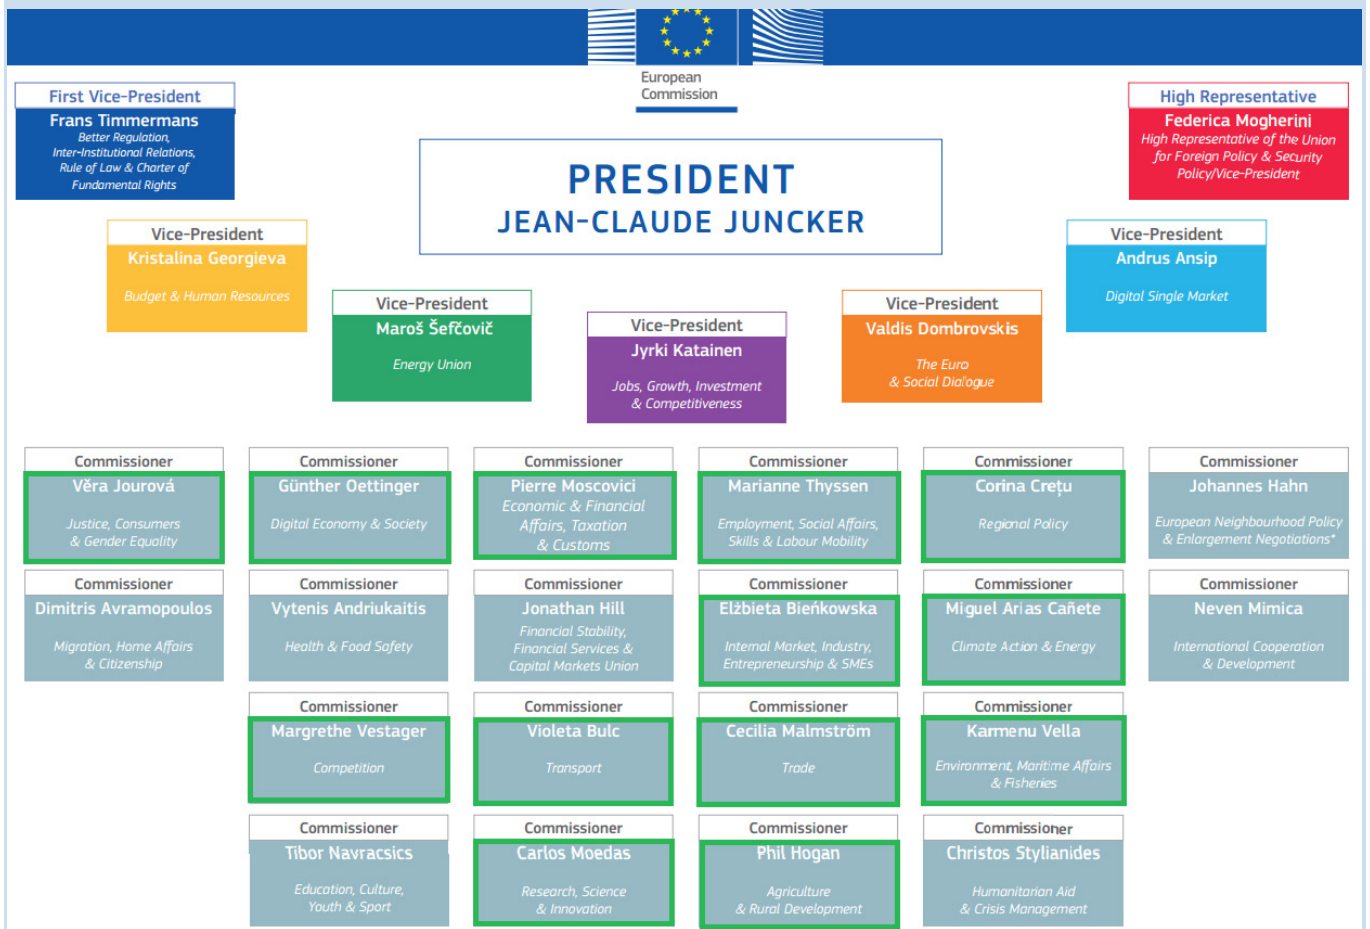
European Commission

First Vice-President
Frans Timmermans
Better Regulation, Inter-Institutional Relations, Rule of Law & Charter of Fundamental Rights

PRESIDENT
JEAN-CLAUDE JUNCKER

High Representative
Federica Mogherini
High Representative of the Union for Foreign Policy & Security Policy/Vice-President

Vice-President
Kristalina Georgieva
Budget & Human Resources

Vice-President
Andrus Ansip
Digital Single Market

Vice-President
Maroš Šefčovič
Energy Union

Vice-President
Jyrki Katainen
Jobs, Growth, Investment & Competitiveness

Vice-President
Valdis Dombrovskis
The Euro & Social Dialogue

Commissioner
Věra Jourová
Justice, Consumers & Gender Equality

Commissioner
Günther Oettinger
Digital Economy & Society

Commissioner
Pierre Moscovici
Economic & Financial Affairs, Taxation & Customs

Commissioner
Marianne Thyssen
Employment, Social Affairs, Skills & Labour Mobility

Commissioner
Corina Crețu
Regional Policy

Commissioner
Johannes Hahn
European Neighbourhood Policy & Enlargement Negotiations*

Commissioner
Dimitris Avramopoulos
Migration, Home Affairs & Citizenship

Commissioner
Vytenis Andriukaitis
Health & Food Safety

Commissioner
Jonathan Hill
Financial Stability, Financial Services & Capital Markets Union

Commissioner
Elżbieta Bieńkowska
Internal Market, Industry, Entrepreneurship & SMEs

Commissioner
Miguel Arias Cañete
Climate Action & Energy

Commissioner
Neven Mimica
International Cooperation & Development

Commissioner
Margrethe Vestager
Competition

Commissioner
Violeta Bulc
Transport

Commissioner
Cecilia Malmström
Trade

Commissioner
Karmenu Vella
Environment, Maritime Affairs & Fisheries

Commissioner
Tibor Navracsics
Education, Culture, Youth & Sport

Commissioner
Carlos Moedas
Research, Science & Innovation

Commissioner
Phil Hogan
Agriculture & Rural Development

Commissioner
Christos Stylianides
Humanitarian Aid & Crisis Management